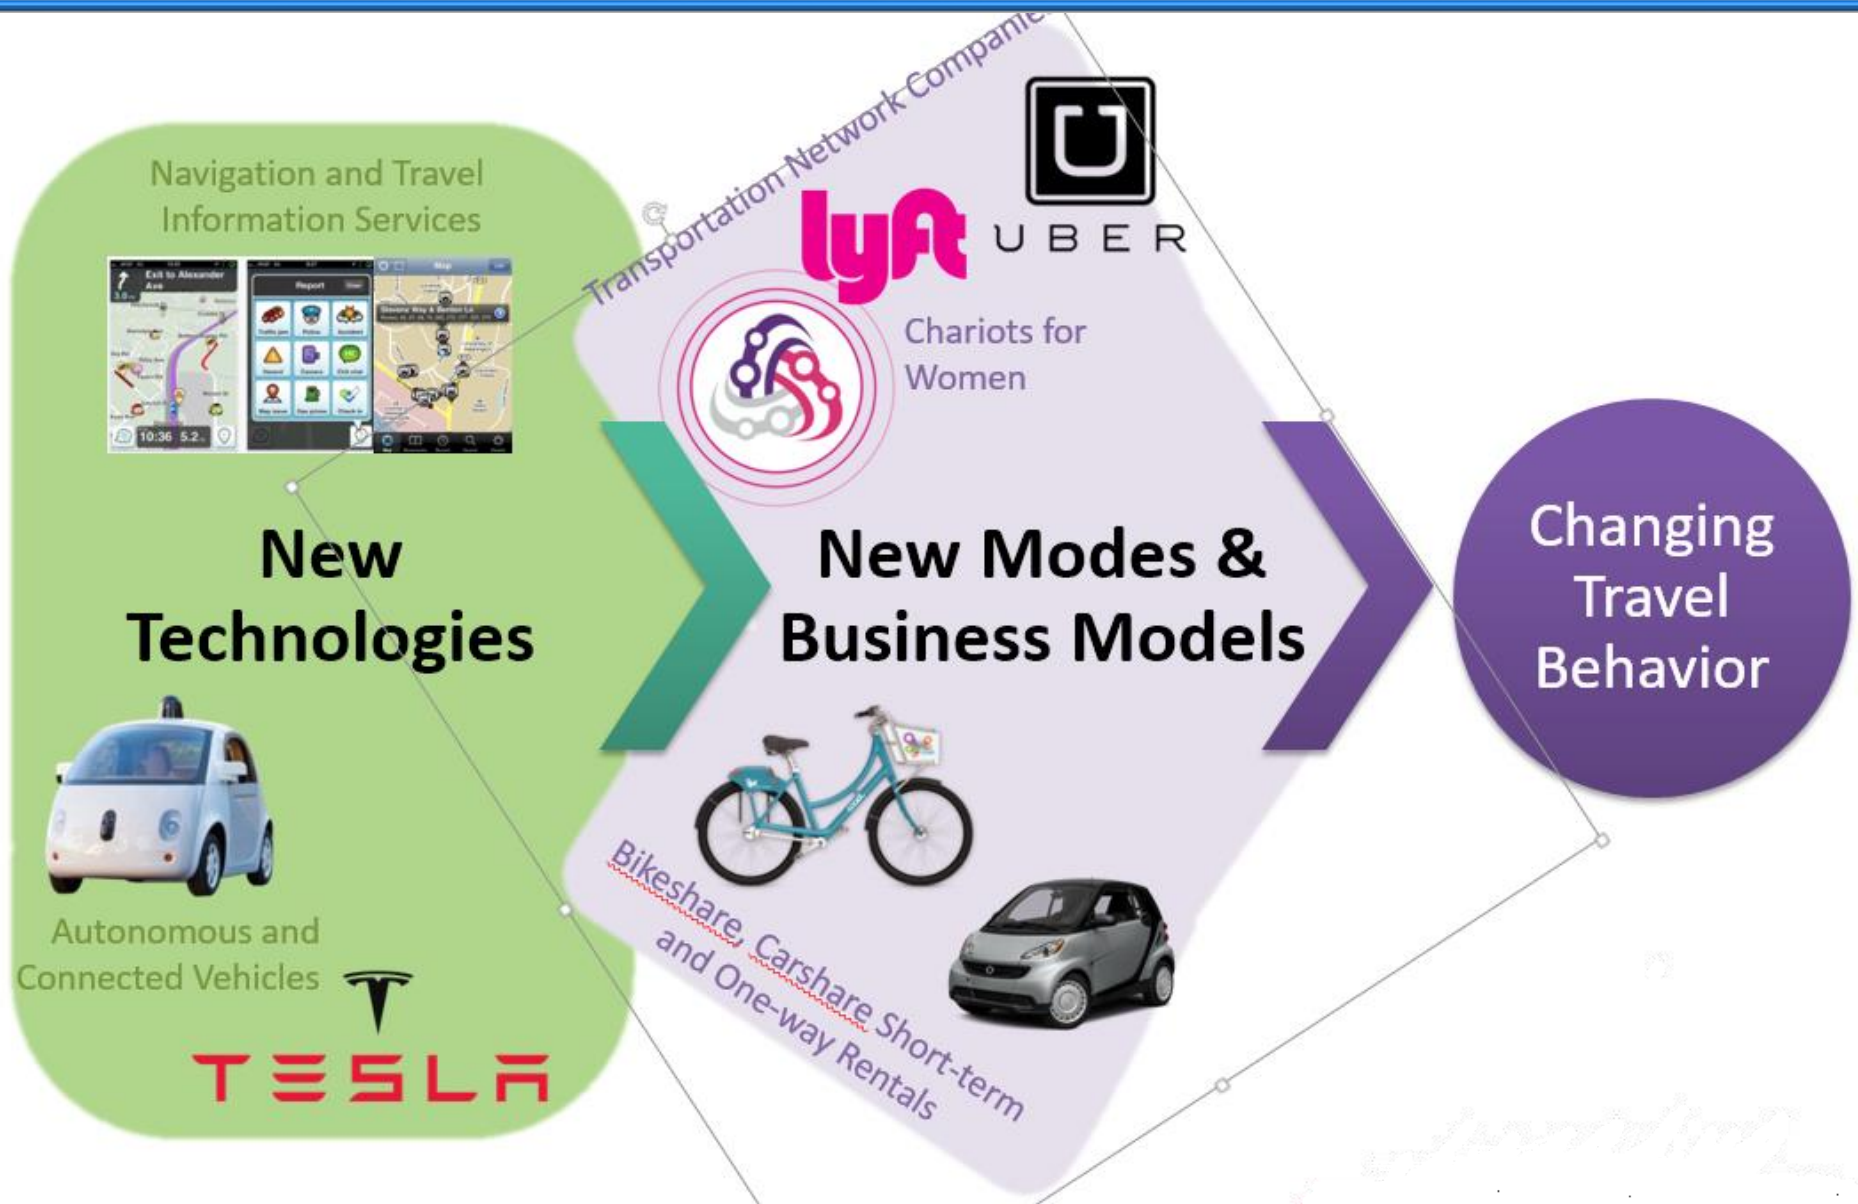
Navigation and Travel Information Services

Exit to Alexander Ave

Report

Map

10:36 5.2

New Technologies

Autonomous and Connected Vehicles

TESLA

Transportation Network Companie

lyft

UBER

Chariots for Women

New Modes & Business Models

Bikeshare, Carshare Short-term and One-way Rentals

Changing Travel Behavior